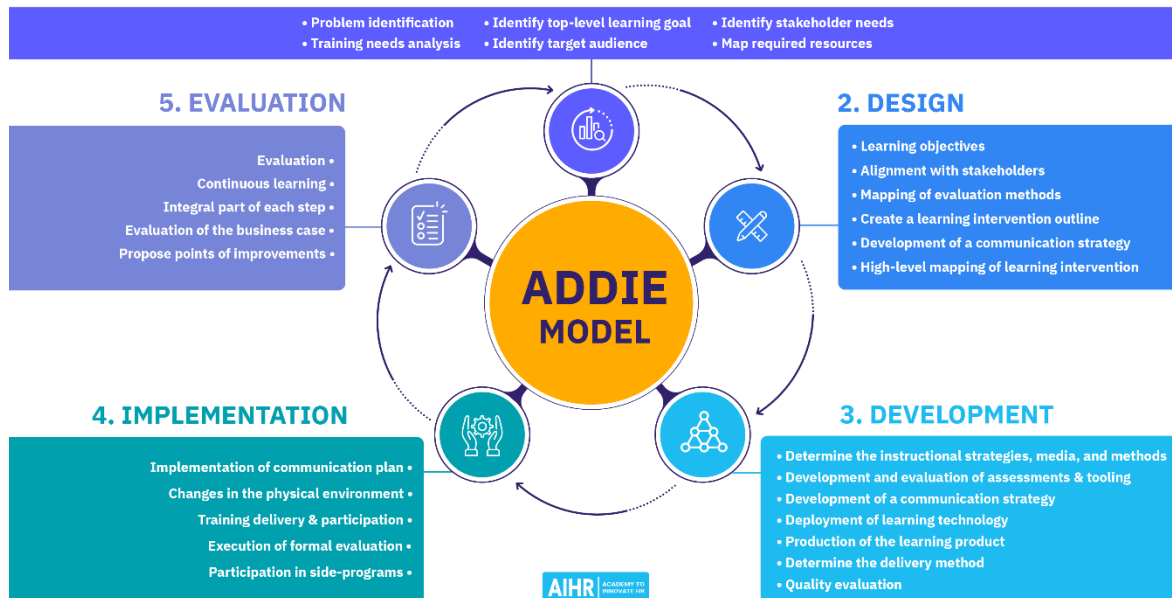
• Problem identification
• Training needs analysis
• Identify top-level learning goal
• Identify target audience
• Identify stakeholder needs
• Map required resources

5. EVALUATION

Evaluation •
Continuous learning •
Integral part of each step •
Evaluation of the business case •
Propose points of improvements •

2. DESIGN

• Learning objectives
• Alignment with stakeholders
• Mapping of evaluation methods
• Create a learning intervention outline
• Development of a communication strategy
• High-level mapping of learning intervention

ADDIE MODEL

4. IMPLEMENTATION

Implementation of communication plan •
Changes in the physical environment •
Training delivery & participation •
Execution of formal evaluation •
Participation in side-programs •

3. DEVELOPMENT

• Determine the instructional strategies, media, and methods
• Development and evaluation of assessments & tooling
• Development of a communication strategy
• Deployment of learning technology
• Production of the learning product
• Determine the delivery method
• Quality evaluation

AIHR ACADEMY TO INNOVATE HR